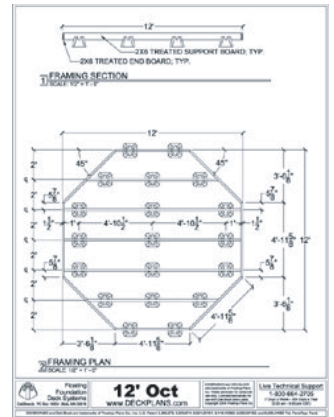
12'

2X6 TREATED SUPPORT BOARD, TYP.

2X6 TREATED END BOARD, TYP.

FRAMING SECTION
SCALE: 1/2" = 1'-0"

12'

45°

45°

2'

3'-$6\frac{1}{8}$"

$6\frac{7}{8}$"

$1\frac{1}{2}$"

4'-$10\frac{1}{2}$"

4'-$10\frac{1}{2}$"

$1\frac{1}{2}$"

4'-$11\frac{5}{8}$"

12'

$6\frac{7}{8}$"

3'-$6\frac{1}{8}$"

4'-$11\frac{5}{8}$"

2'-$6\frac{1}{8}$"

4'-$11\frac{5}{8}$"

FRAMING PLAN
SCALE: 1/2" = 1'-0"

Floating Foundation Deck Systems

12' Oct

www.DECKPLANS.com

Live Technical Support
1-800-664-2705

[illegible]